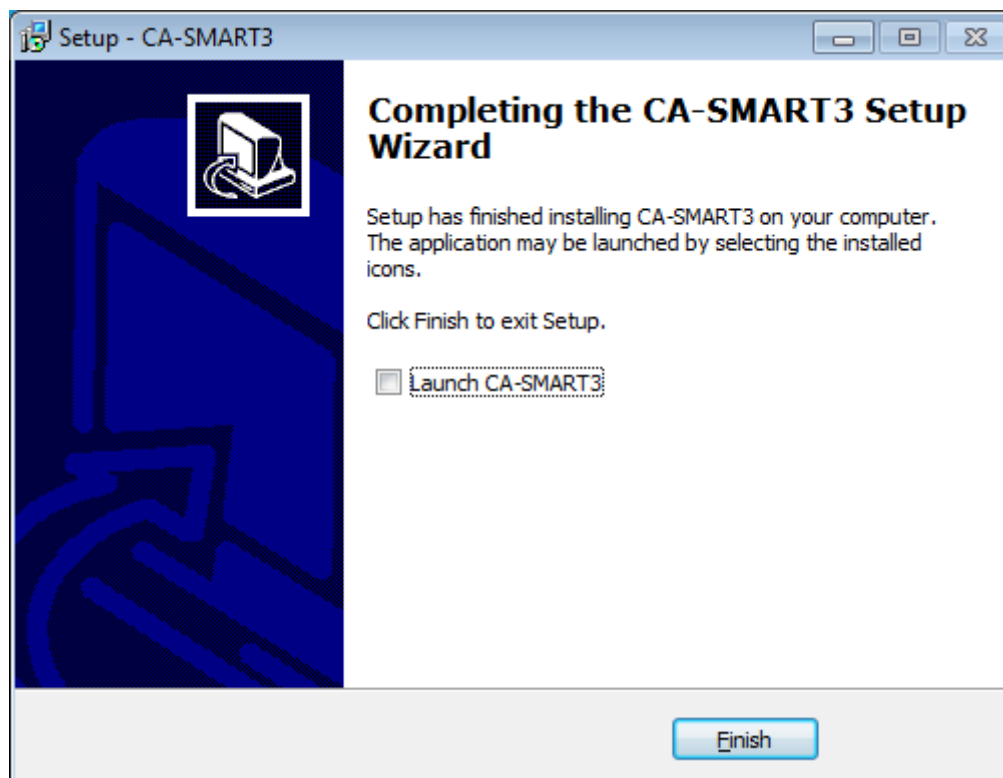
Setup - CA-SMART3

Completing the CA-SMART3 Setup Wizard

Setup has finished installing CA-SMART3 on your computer. The application may be launched by selecting the installed icons.

Click Finish to exit Setup.

Launch CA-SMART3

Finish